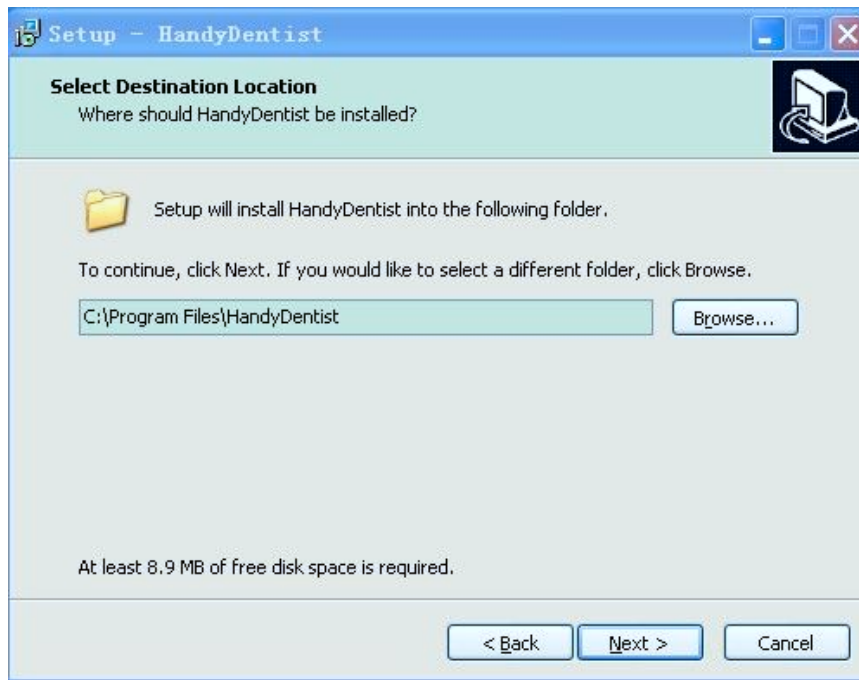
Setup - HandyDentist

Select Destination Location
Where should HandyDentist be installed?

Setup will install HandyDentist into the following folder.

To continue, click Next. If you would like to select a different folder, click Browse.

C:\Program Files\HandyDentist

Browse...

At least 8.9 MB of free disk space is required.

< Back

Next >

Cancel